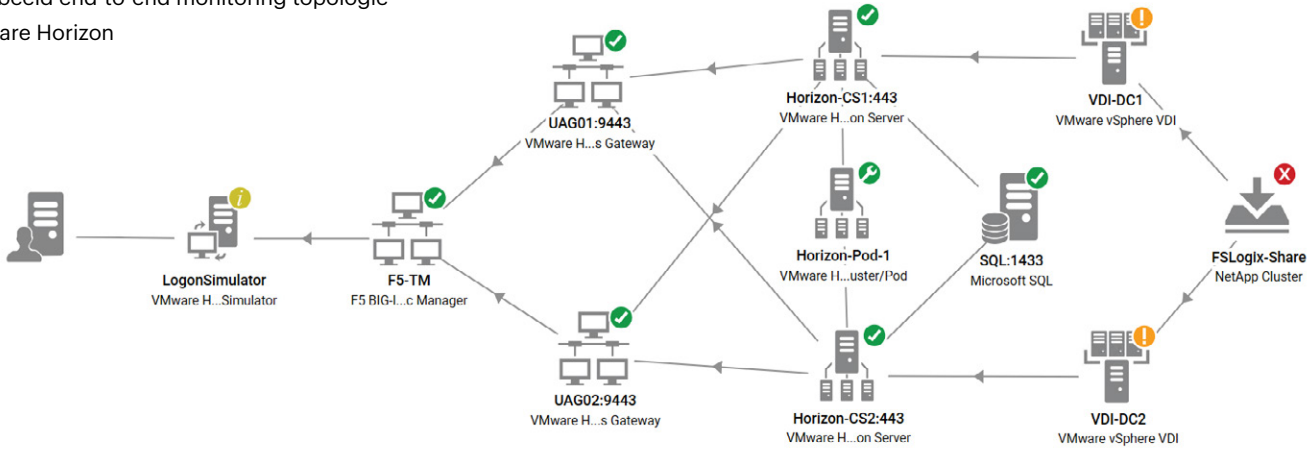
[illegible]beeld end-to-end monitoring topologie
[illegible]are Horizon

UAG01:9443
VMware H...s Gateway

Horizon-CS1:443
VMware H...on Server

VDI-DC1
VMware vSphere VDI

LogonSimulator
VMware H...Simulator

F5-TM
F5 BIG-I...c Manager

Horizon-Pod-1
VMware H...uster/Pod

SQL:1433
Microsoft SQL

FSLogix-Share
NetApp Cluster

UAG02:9443
VMware H...s Gateway

Horizon-CS2:443
VMware H...on Server

VDI-DC2
VMware vSphere VDI